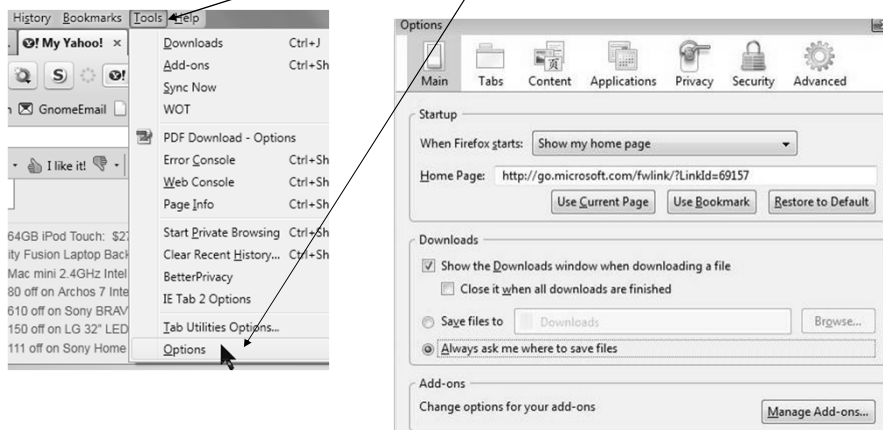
History Bookmarks Tools Help

My Yahoo! ×

GnomeEmail

I like it!

64GB iPod Touch: $27
ity Fusion Laptop Back
Mac mini 2.4GHz Intel
80 off on Archos 7 Inte
610 off on Sony BRAV
150 off on LG 32" LED
111 off on Sony Home

Downloads Ctrl+J
Add-ons Ctrl+Sh
Sync Now
WOT
PDF Download - Options
Error Console Ctrl+Sh
Web Console Ctrl+Sh
Page Info Ctrl+Sh
Start Private Browsing Ctrl+Sh
Clear Recent History... Ctrl+Sh
BetterPrivacy
IE Tab 2 Options
Tab Utilities Options...
Options

Options

Main Tabs Content Applications Privacy Security Advanced

Startup

When Firefox starts: Show my home page

Home Page: http://go.microsoft.com/fwlink/?LinkId=69157

Use Current Page Use Bookmark Restore to Default

Downloads

Show the Downloads window when downloading a file

Close it when all downloads are finished

Save files to Downloads Browse...

Always ask me where to save files

Add-ons

Change options for your add-ons

Manage Add-ons...